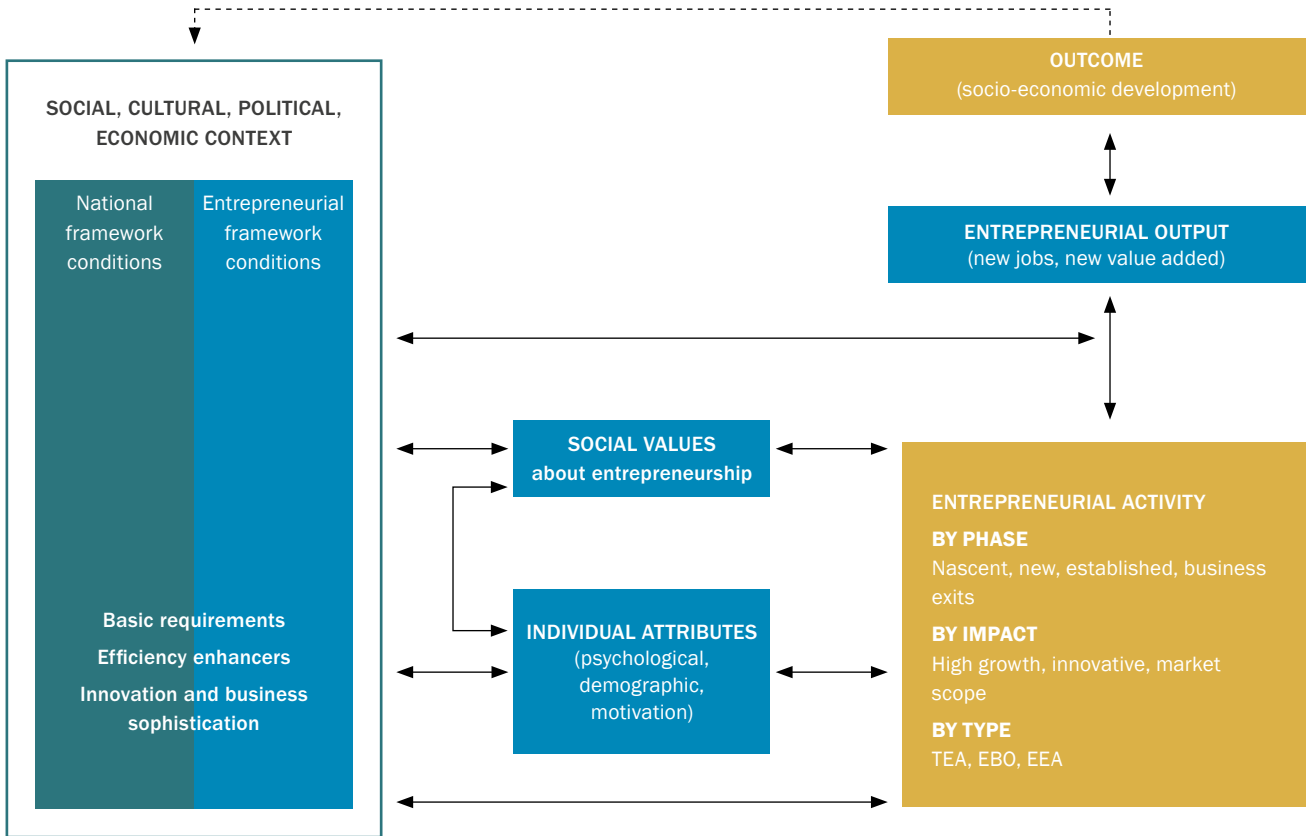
SOCIAL, CULTURAL, POLITICAL, ECONOMIC CONTEXT

National framework conditions

Entrepreneurial framework conditions

Basic requirements

Efficiency enhancers

Innovation and business sophistication

OUTCOME
(socio-economic development)

ENTREPRENEURIAL OUTPUT
(new jobs, new value added)

SOCIAL VALUES
about entrepreneurship

INDIVIDUAL ATTRIBUTES
(psychological, demographic, motivation)

ENTREPRENEURIAL ACTIVITY

BY PHASE
Nascent, new, established, business exits

BY IMPACT
High growth, innovative, market scope

BY TYPE
TEA, EBO, EEA